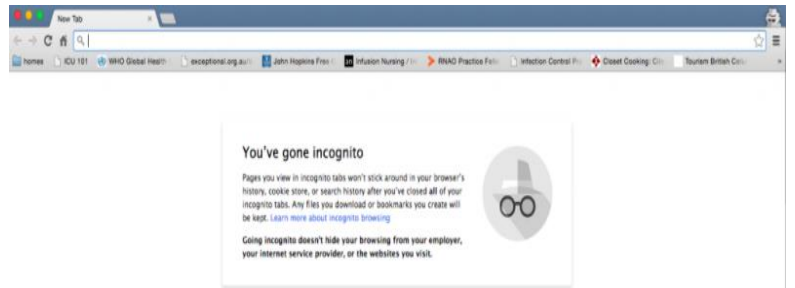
New Tab

homes ICU 101 WHO Global Health exceptional.org.au John Hopkins Free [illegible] Infusion Nursing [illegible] RNAO Practice Fello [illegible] Infection Control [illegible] Closet Cooking: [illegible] Tourism British Colu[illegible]

You've gone incognito

Pages you view in incognito tabs won't stick around in your browser's history, cookie store, or search history after you've closed all of your incognito tabs. Any files you download or bookmarks you create will be kept. Learn more about incognito browsing

Going incognito doesn't hide your browsing from your employer, your internet service provider, or the websites you visit.